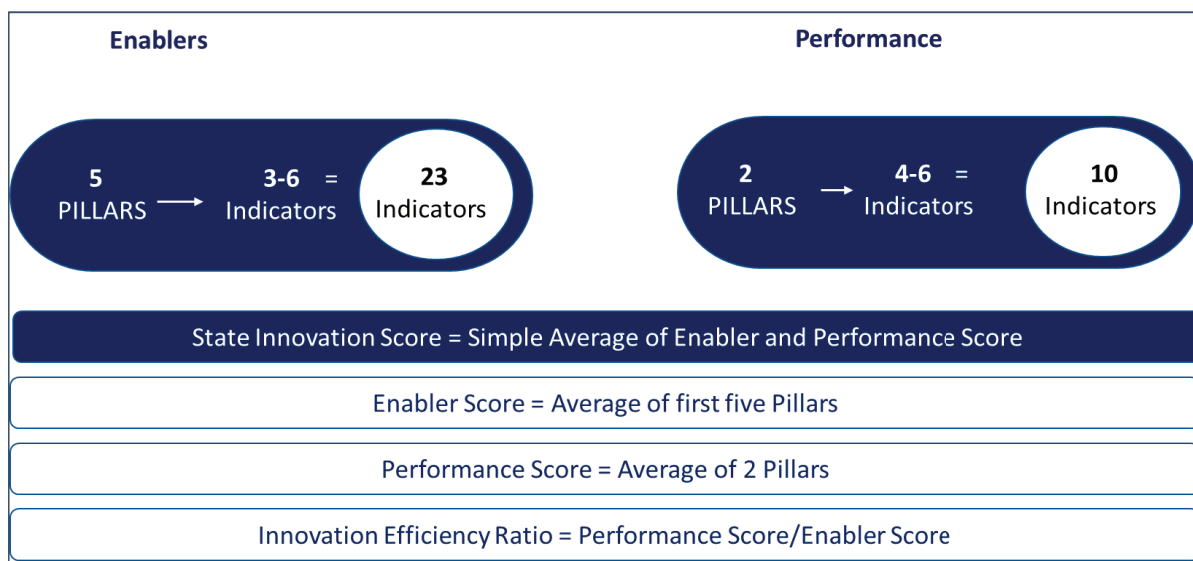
Enablers

Performance

5 PILLARS → 3-6 Indicators = 23 Indicators

2 PILLARS → 4-6 Indicators = 10 Indicators

State Innovation Score = Simple Average of Enabler and Performance Score

Enabler Score = Average of first five Pillars

Performance Score = Average of 2 Pillars

Innovation Efficiency Ratio = Performance Score/Enabler Score